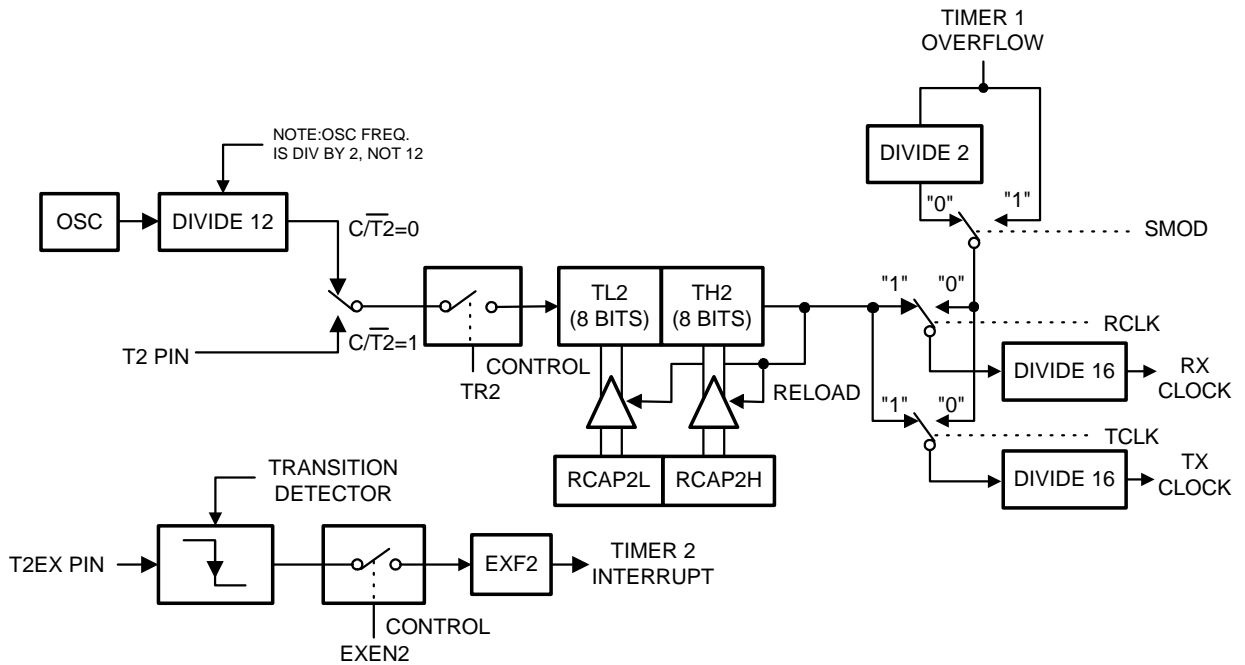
TIMER 1
OVERFLOW

NOTE:OSC FREQ.
IS DIV BY 2, NOT 12

DIVIDE 2

"0"
"1"

SMOD

OSC
DIVIDE 12
$C/\overline{T2}=0$

TL2
(8 BITS)
TH2
(8 BITS)

"1"
"0"
RCLK

T2 PIN
$C/\overline{T2}=1$

CONTROL
TR2

RELOAD

DIVIDE 16
RX
CLOCK

"1"
"0"
TCLK

RCAP2L
RCAP2H

DIVIDE 16
TX
CLOCK

TRANSITION
DETECTOR

T2EX PIN
EXF2
TIMER 2
INTERRUPT

CONTROL
EXEN2